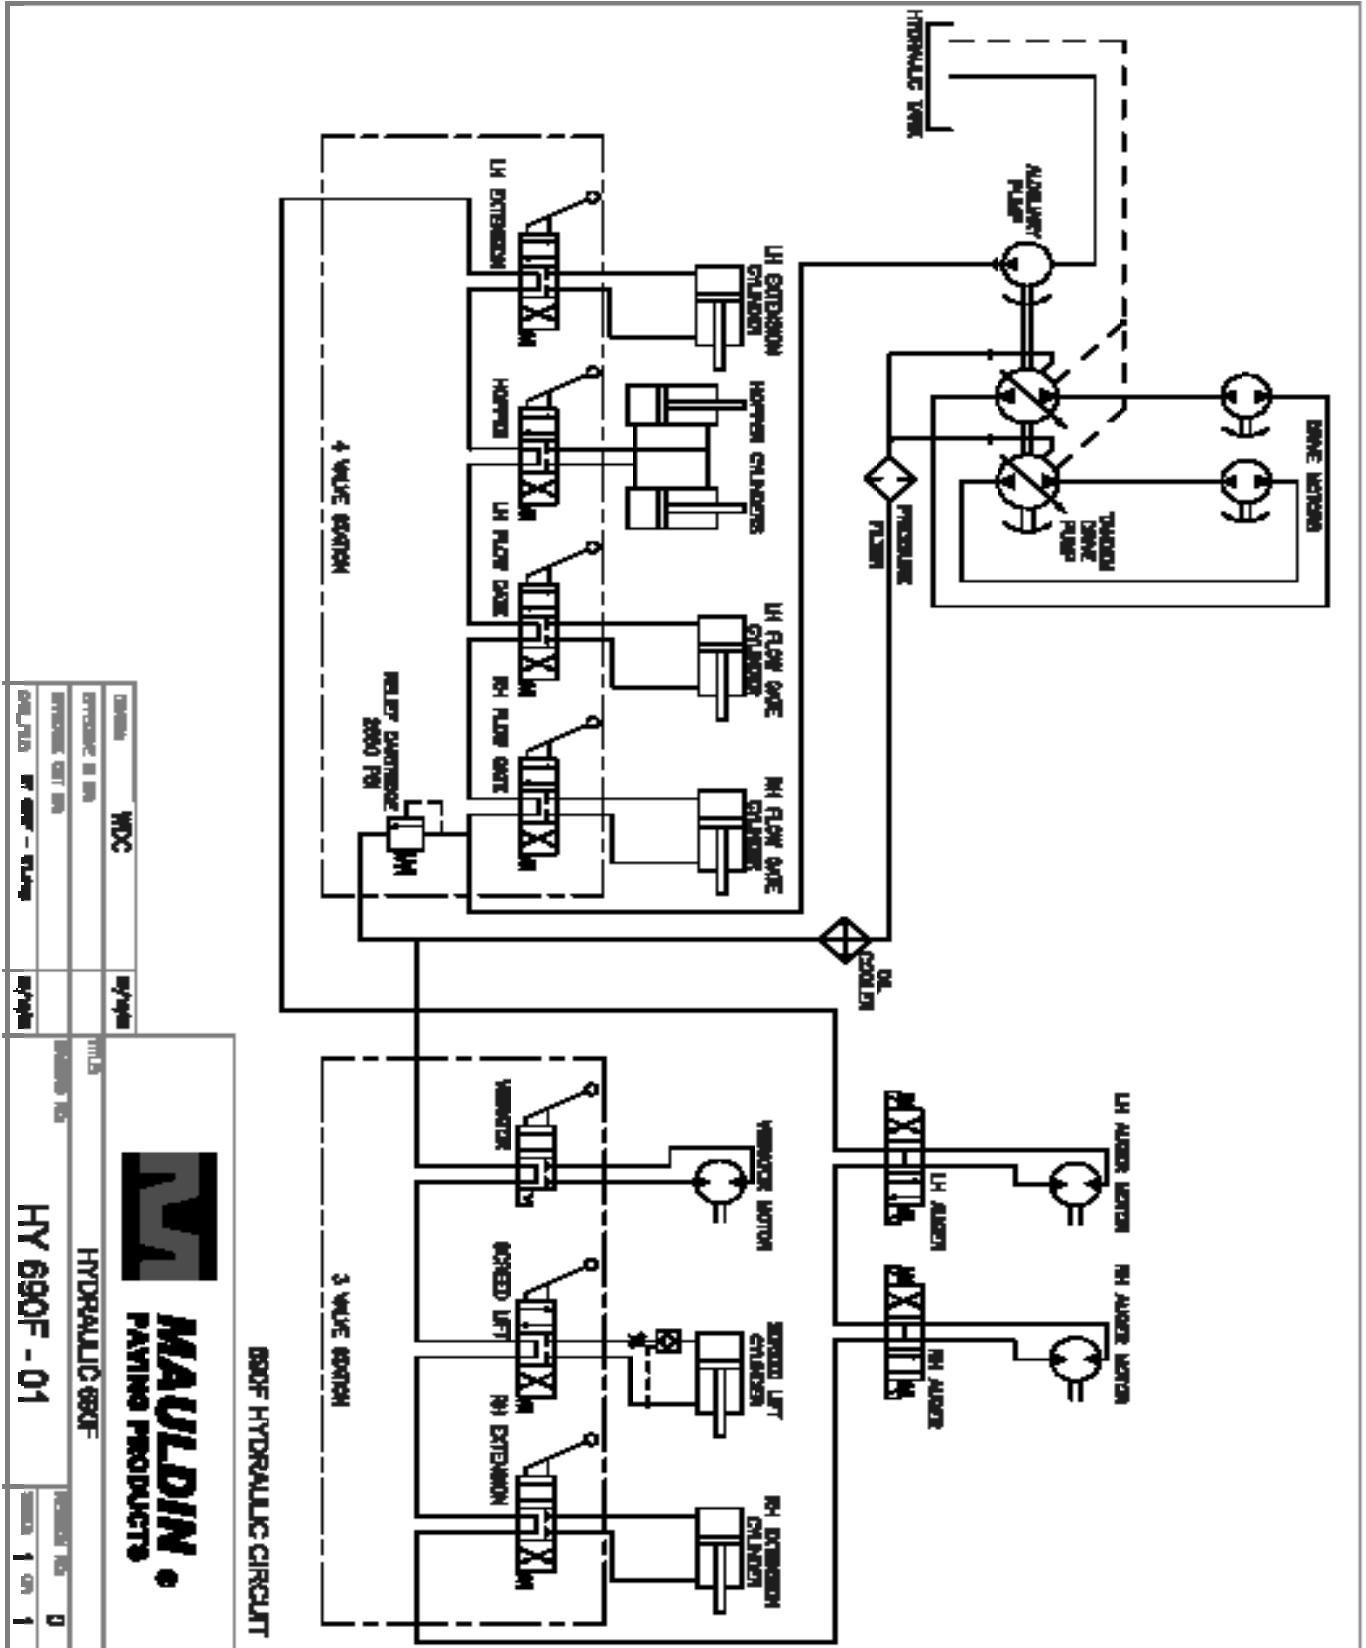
HYDRAULIC TANK

AUXILIARY PUMP

TANDEM DRIVE PUMP

DRIVE MOTORS

PRESSURE FILTER

LH EXTENSION

LH EXTENSION CYLINDER

HOPPER

HOPPER CYLINDERS

LH FLOW GATE

LH FLOW GATE CYLINDER

RH FLOW GATE

RH FLOW GATE CYLINDER

4 VALVE STATION

RELIEF CARTRIDGE 2500 PSI

OIL COOLER

LH AUGER MOTOR

LH AUGER

RH AUGER MOTOR

RH AUGER

VIBRATOR

VIBRATOR MOTOR

SCREED LIFT

SCREED LIFT CYLINDER

RH EXTENSION

RH EXTENSION CYLINDER

3 VALVE STATION

690F HYDRAULIC CIRCUIT

DRAWN WDC

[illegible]

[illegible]

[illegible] HY 690F - 01.dwg

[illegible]

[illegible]

MAULDIN ® PAVING PRODUCTS

TITLE HYDRAULIC 690F

DRAWING NO. HY 690F - 01

REVISION NO. 0

SHEET 1 OF 1